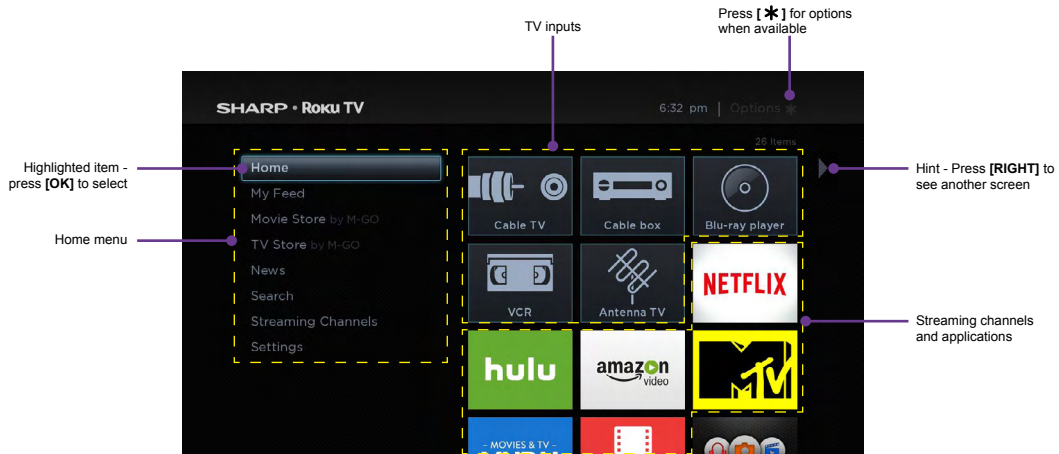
TV inputs

Press [ $\ast$ ] for options when available

SHARP • Roku TV

6:32 pm | Options $\ast$

26 Items

Highlighted item - press [OK] to select

Home menu

Home
My Feed
Movie Store by M-GO
TV Store by M-GO
News
Search
Streaming Channels
Settings

Cable TV
Cable box
Blu-ray player
VCR
Antenna TV
NETFLIX
hulu
amazon video
MTV
- MOVIES & TV -

Hint - Press [RIGHT] to see another screen

Streaming channels and applications